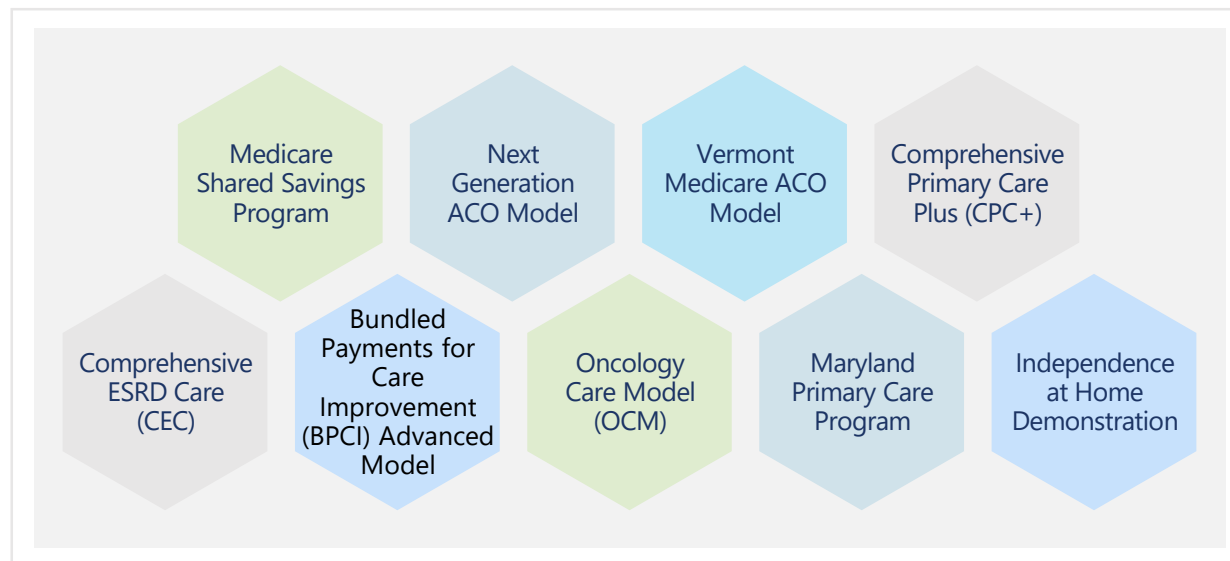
Medicare Shared Savings Program

Next Generation ACO Model

Vermont Medicare ACO Model

Comprehensive Primary Care Plus (CPC+)

Comprehensive ESRD Care (CEC)

Bundled Payments for Care Improvement (BPCI) Advanced Model

Oncology Care Model (OCM)

Maryland Primary Care Program

Independence at Home Demonstration